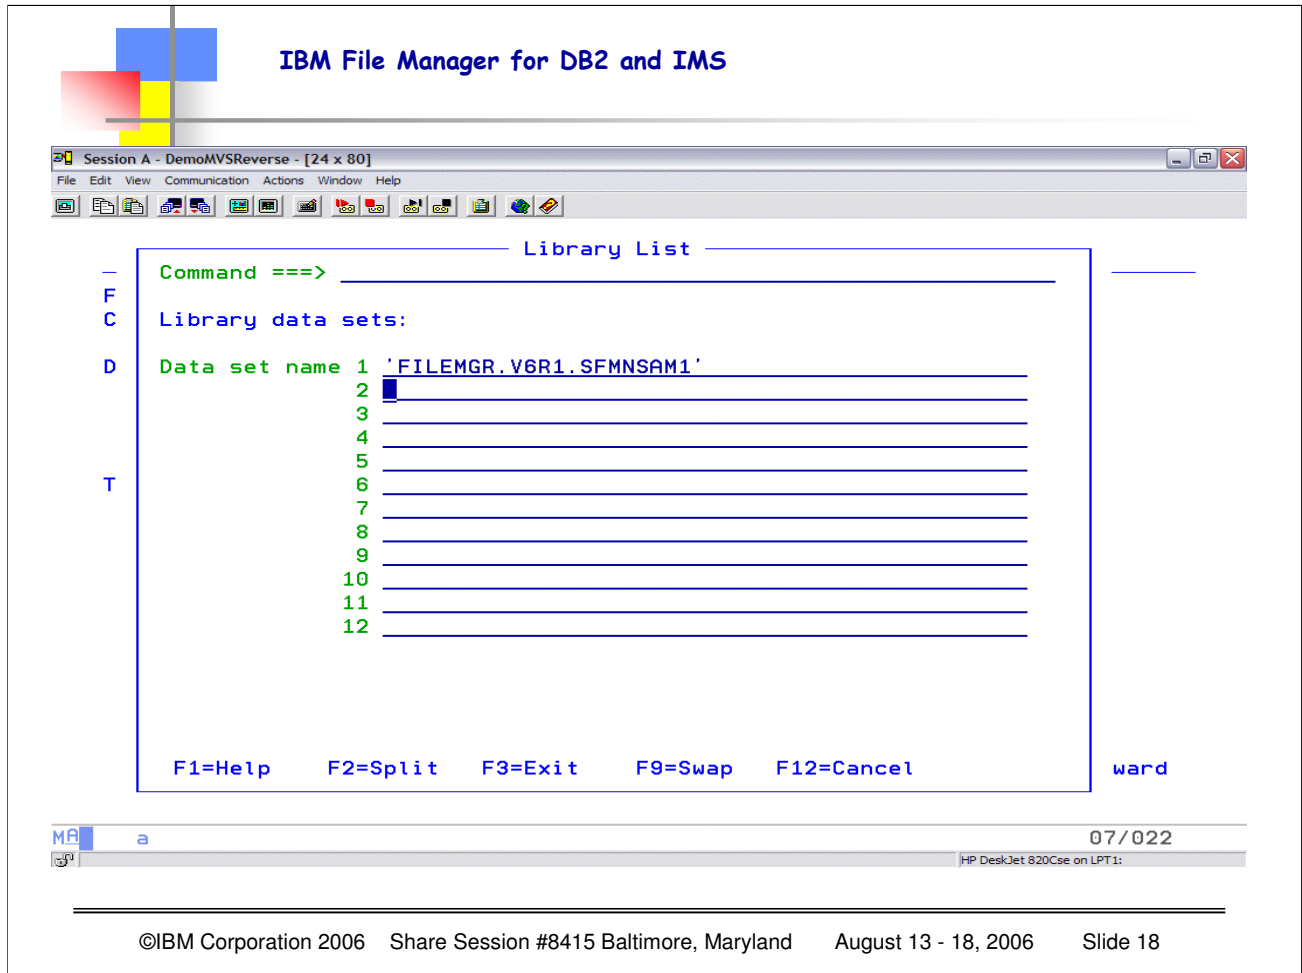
IBM File Manager for DB2 and IMS

Session A - DemoMVSReverse - [24 x 80]

File Edit View Communication Actions Window Help

Library List

Command ===>

F
C

Library data sets:

D

Data set name 1 'FILEMGR.V6R1.SFMNSAM1'
2
3
4
5
T
6
7
8
9
10
11
12

F1=Help F2=Split F3=Exit F9=Swap F12=Cancel

ward

MA a 07/022

HP DeskJet 820Cse on LPT1:

©IBM Corporation 2006 Share Session #8415 Baltimore, Maryland August 13 - 18, 2006 Slide 18